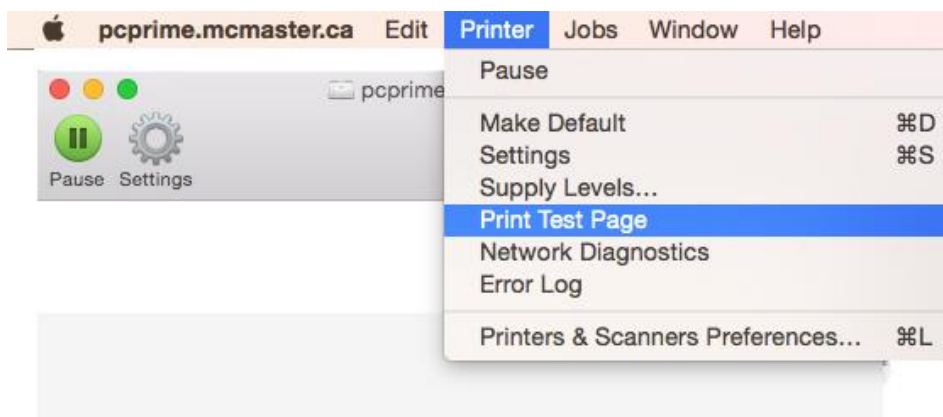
pcprime.mcmaster.ca Edit Printer Jobs Window Help

pcprime

Pause Settings

Pause

Make Default ⌘D
Settings ⌘S
Supply Levels...
Print Test Page
Network Diagnostics
Error Log

Printers & Scanners Preferences... ⌘L